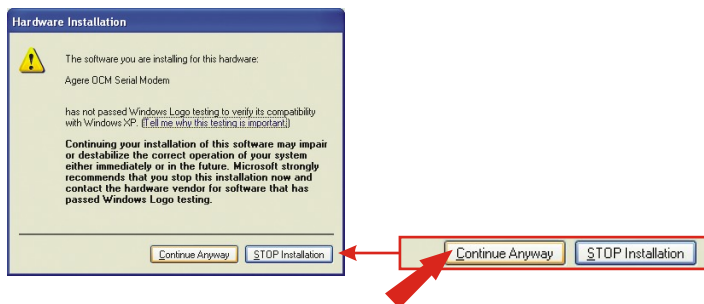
Hardware Installation

The software you are installing for this hardware:

Agere OCM Serial Modem

has not passed Windows Logo testing to verify its compatibility with Windows XP. (Tell me why this testing is important.)

Continuing your installation of this software may impair or destabilize the correct operation of your system either immediately or in the future. Microsoft strongly recommends that you stop this installation now and contact the hardware vendor for software that has passed Windows Logo testing.

Continue Anyway STOP Installation

Continue Anyway STOP Installation